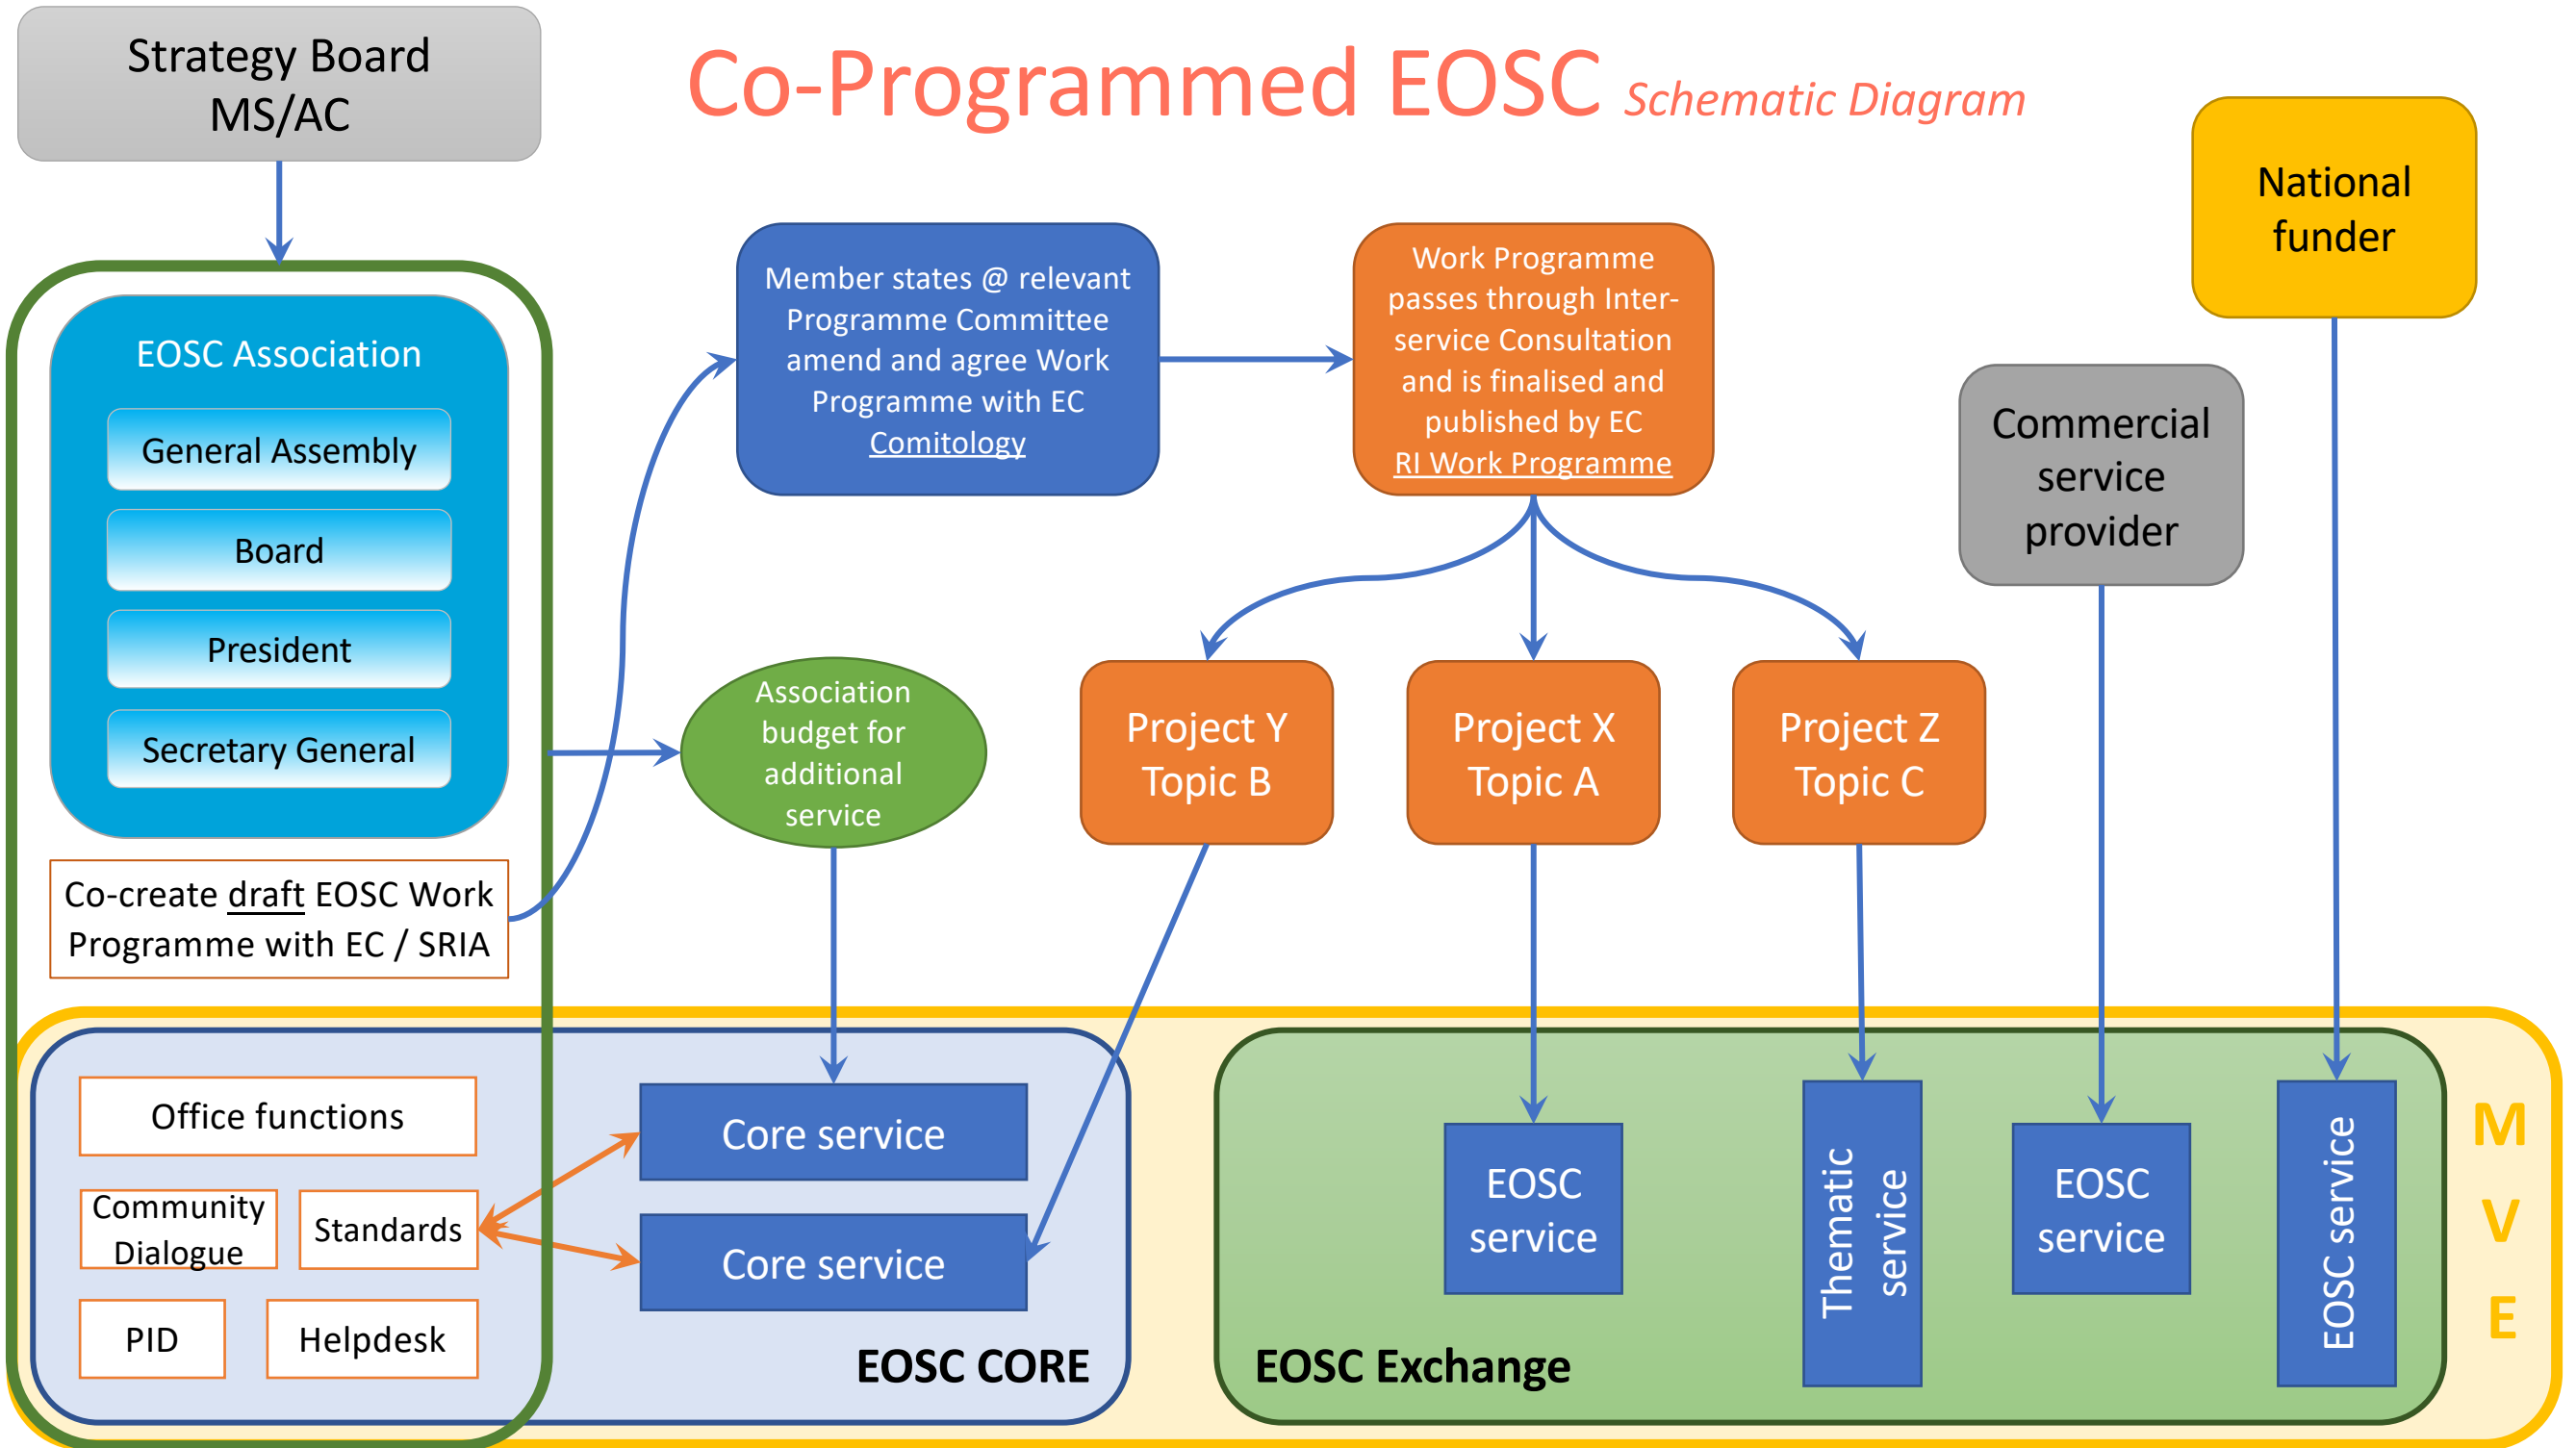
Strategy Board MS/AC

Co-Programmed EOSC Schematic Diagram

National funder

EOSC Association

General Assembly

Board

President

Secretary General

Co-create draft EOSC Work Programme with EC / SRIA

Member states @ relevant Programme Committee amend and agree Work Programme with EC Comitology

Work Programme passes through Inter-service Consultation and is finalised and published by EC RI Work Programme

Commercial service provider

Association budget for additional service

Project Y Topic B

Project X Topic A

Project Z Topic C

Office functions

Community Dialogue

Standards

PID

Helpdesk

Core service

Core service

EOSC CORE

EOSC service

Thematic service

EOSC service

EOSC service

EOSC Exchange

M V E